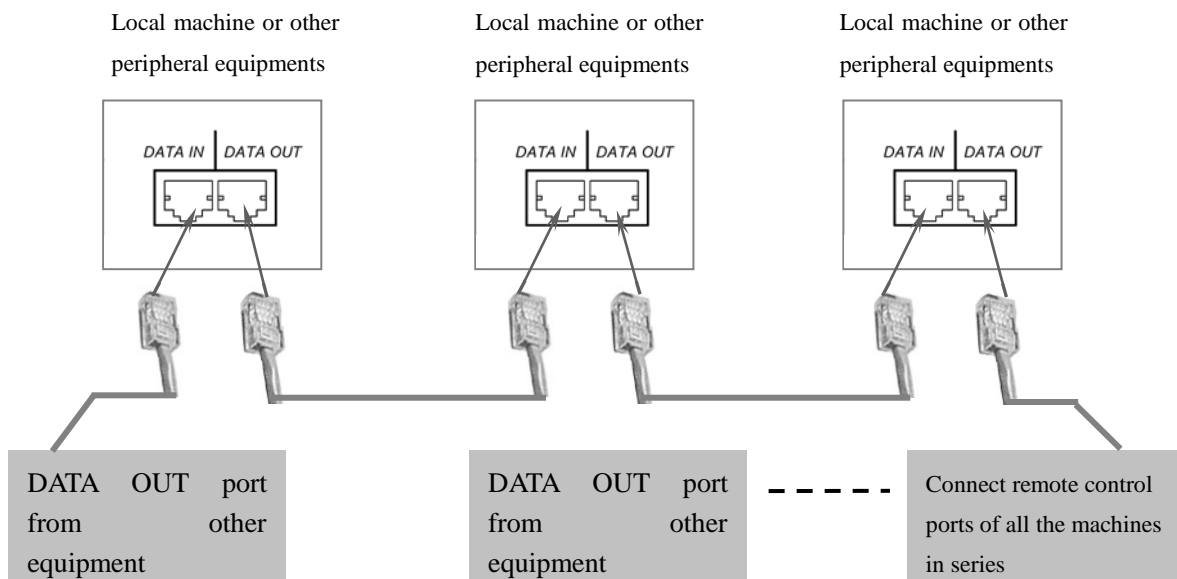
Local machine or other peripheral equipments

Local machine or other peripheral equipments

Local machine or other peripheral equipments

DATA IN DATA OUT

DATA IN DATA OUT

DATA IN DATA OUT

DATA OUT port from other equipment

DATA OUT port from other equipment

Connect remote control ports of all the machines in series